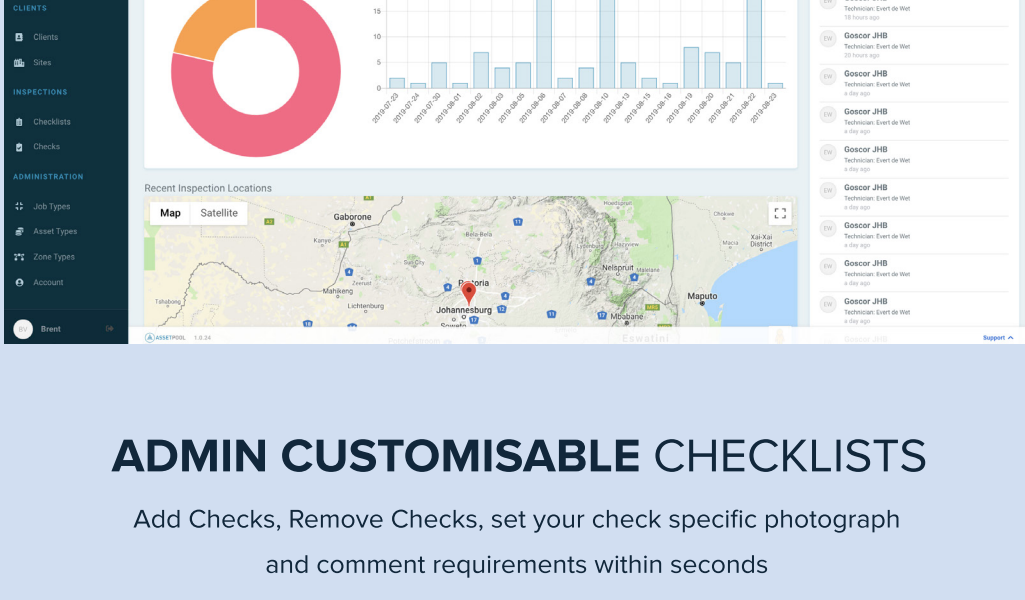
CLIENTS

Clients

Sites

INSPECTIONS

Checklists

Checks

ADMINISTRATION

Job Types

Asset Types

Zone Types

Account

BV Brent

15
10
5
0

2019-07-23 2019-07-24 2019-07-30 2019-08-01 2019-08-02 2019-08-03 2019-08-05 2019-08-06 2019-08-07 2019-08-08 2019-08-10 2019-08-13 2019-08-15 2019-08-18 2019-08-19 2019-08-20 2019-08-21 2019-08-22 2019-08-23

Recent Inspection Locations

Map Satellite

Gaborone
Kanye
Mahikeng
Lichtenburg
Tshabong
Bela-Bela
Pretoria
Johannesburg
Soweto
Nelspruit
Mbabane
Maputo
Xai-Xai District
Eswatini

EW Goscor JHB Technician: Evert de Wet 18 hours ago
EW Goscor JHB Technician: Evert de Wet 20 hours ago
EW Goscor JHB Technician: Evert de Wet a day ago
EW Goscor JHB Technician: Evert de Wet a day ago
EW Goscor JHB Technician: Evert de Wet a day ago
EW Goscor JHB Technician: Evert de Wet a day ago
EW Goscor JHB Technician: Evert de Wet a day ago
EW Goscor JHB Technician: Evert de Wet a day ago
EW Goscor JHB Technician: Evert de Wet a day ago
Goscor JHB

ASSETPOOL 1.0.24

Support

ADMIN CUSTOMISABLE CHECKLISTS

Add Checks, Remove Checks, set your check specific photograph and comment requirements within seconds